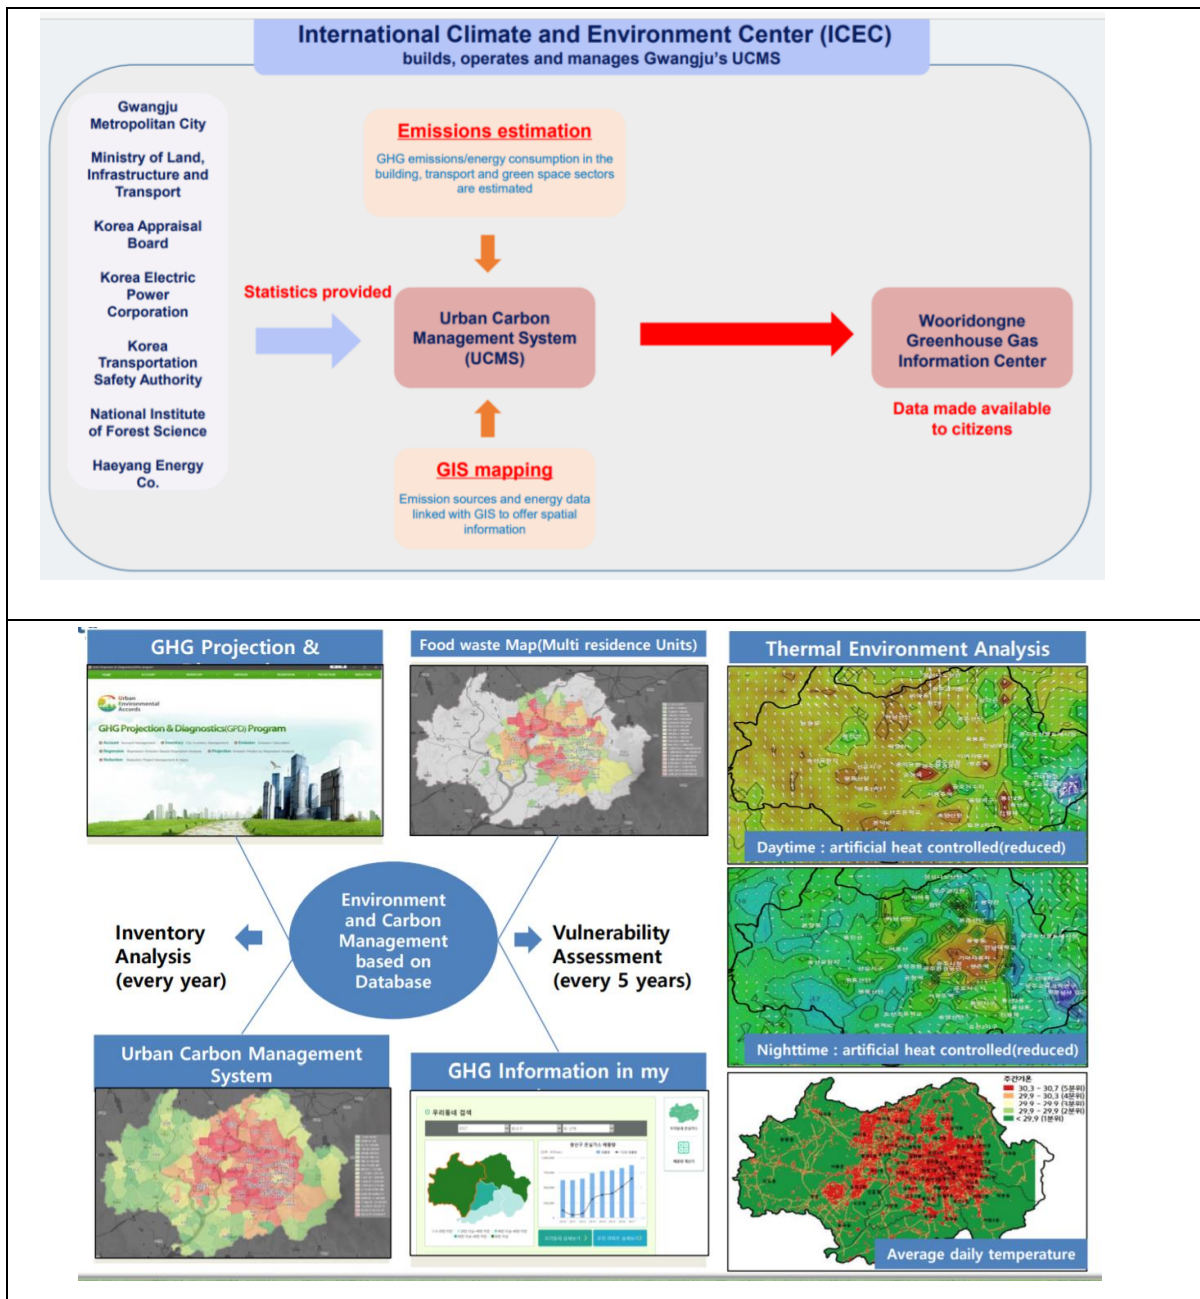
International Climate and Environment Center (ICEC)
builds, operates and manages Gwangju's UCMS

Gwangju Metropolitan City

Ministry of Land, Infrastructure and Transport

Korea Appraisal Board

Korea Electric Power Corporation

Korea Transportation Safety Authority

National Institute of Forest Science

Haeyang Energy Co.

Statistics provided

Emissions estimation
GHG emissions/energy consumption in the building, transport and green space sectors are estimated

Urban Carbon Management System (UCMS)

GIS mapping
Emission sources and energy data linked with GIS to offer spatial information

Wooridongne Greenhouse Gas Information Center

Data made available to citizens

GHG Projection &

Urban Environmental Accords
GHG Projection & Diagnostics(GPD) Program

Food waste Map(Multi residence Units)

Thermal Environment Analysis

Daytime : artificial heat controlled(reduced)

Nighttime : artificial heat controlled(reduced)

Average daily temperature

Inventory Analysis (every year)

Environment and Carbon Management based on Database

Vulnerability Assessment (every 5 years)

Urban Carbon Management System

GHG Information in my

우리동네 검색

주간기온
30.3 ~ 30.7 (5분위)
29.9 ~ 30.3 (4분위)
29.9 ~ 29.9 (3분위)
29.9 ~ 29.9 (2분위)
< 29.9 (1분위)